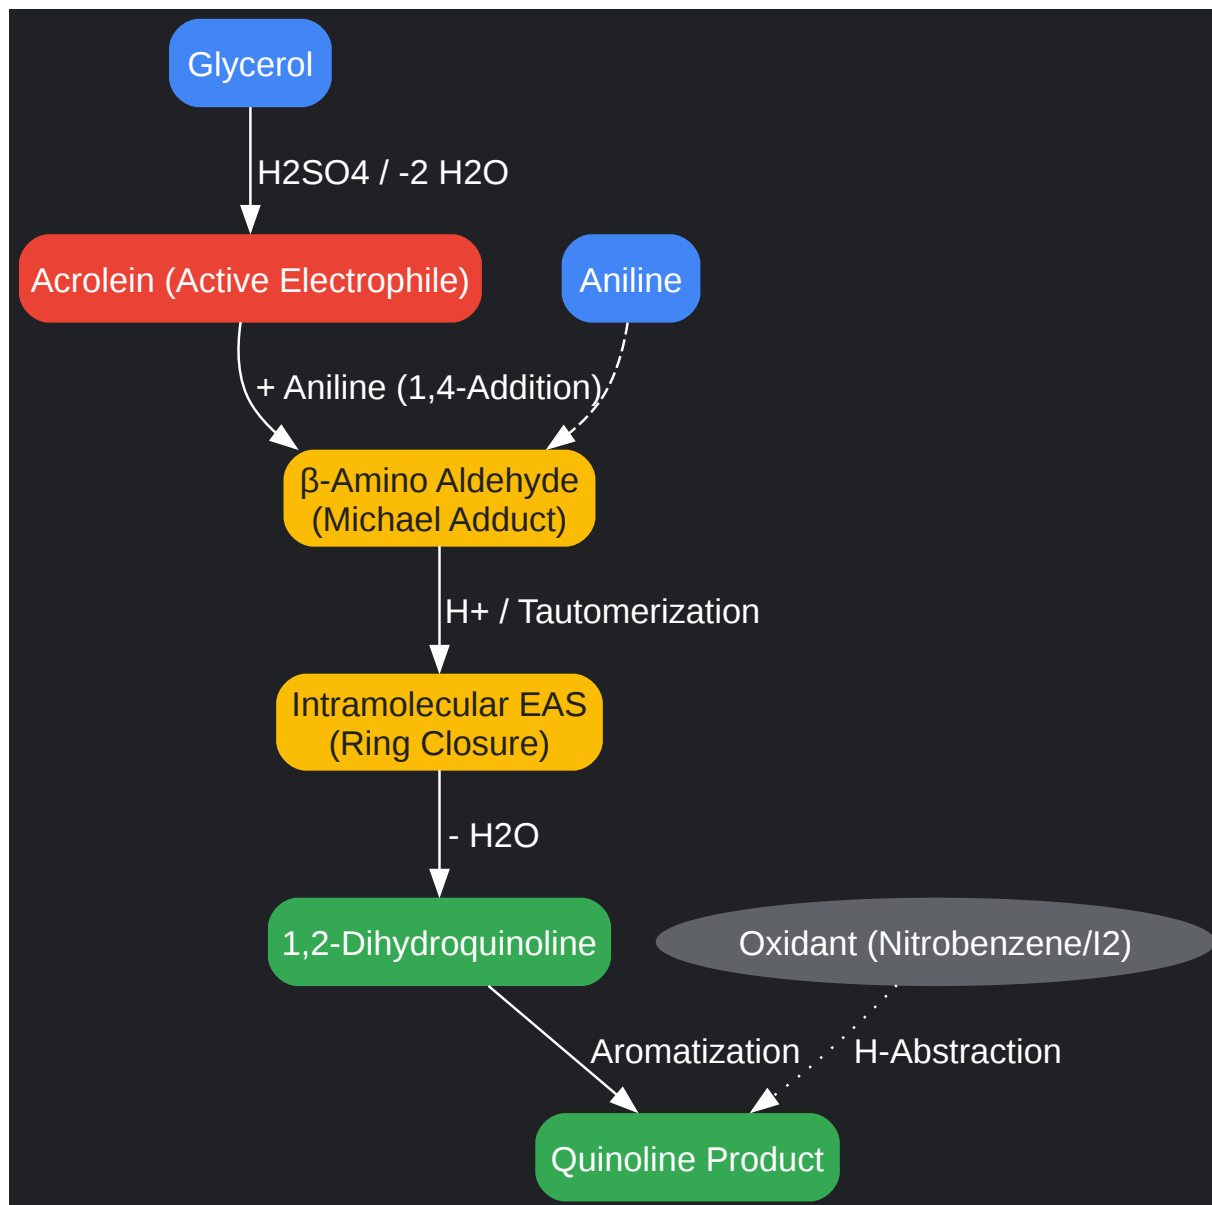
Glycerol

H2SO4 / -2 H2O

Acrolein (Active Electrophile)

Aniline

+ Aniline (1,4-Addition)

β-Amino Aldehyde
(Michael Adduct)

H+ / Tautomerization

Intramolecular EAS
(Ring Closure)

- H2O

1,2-Dihydroquinoline

Oxidant (Nitrobenzene/I2)

Aromatization

H-Abstraction

Quinoline Product